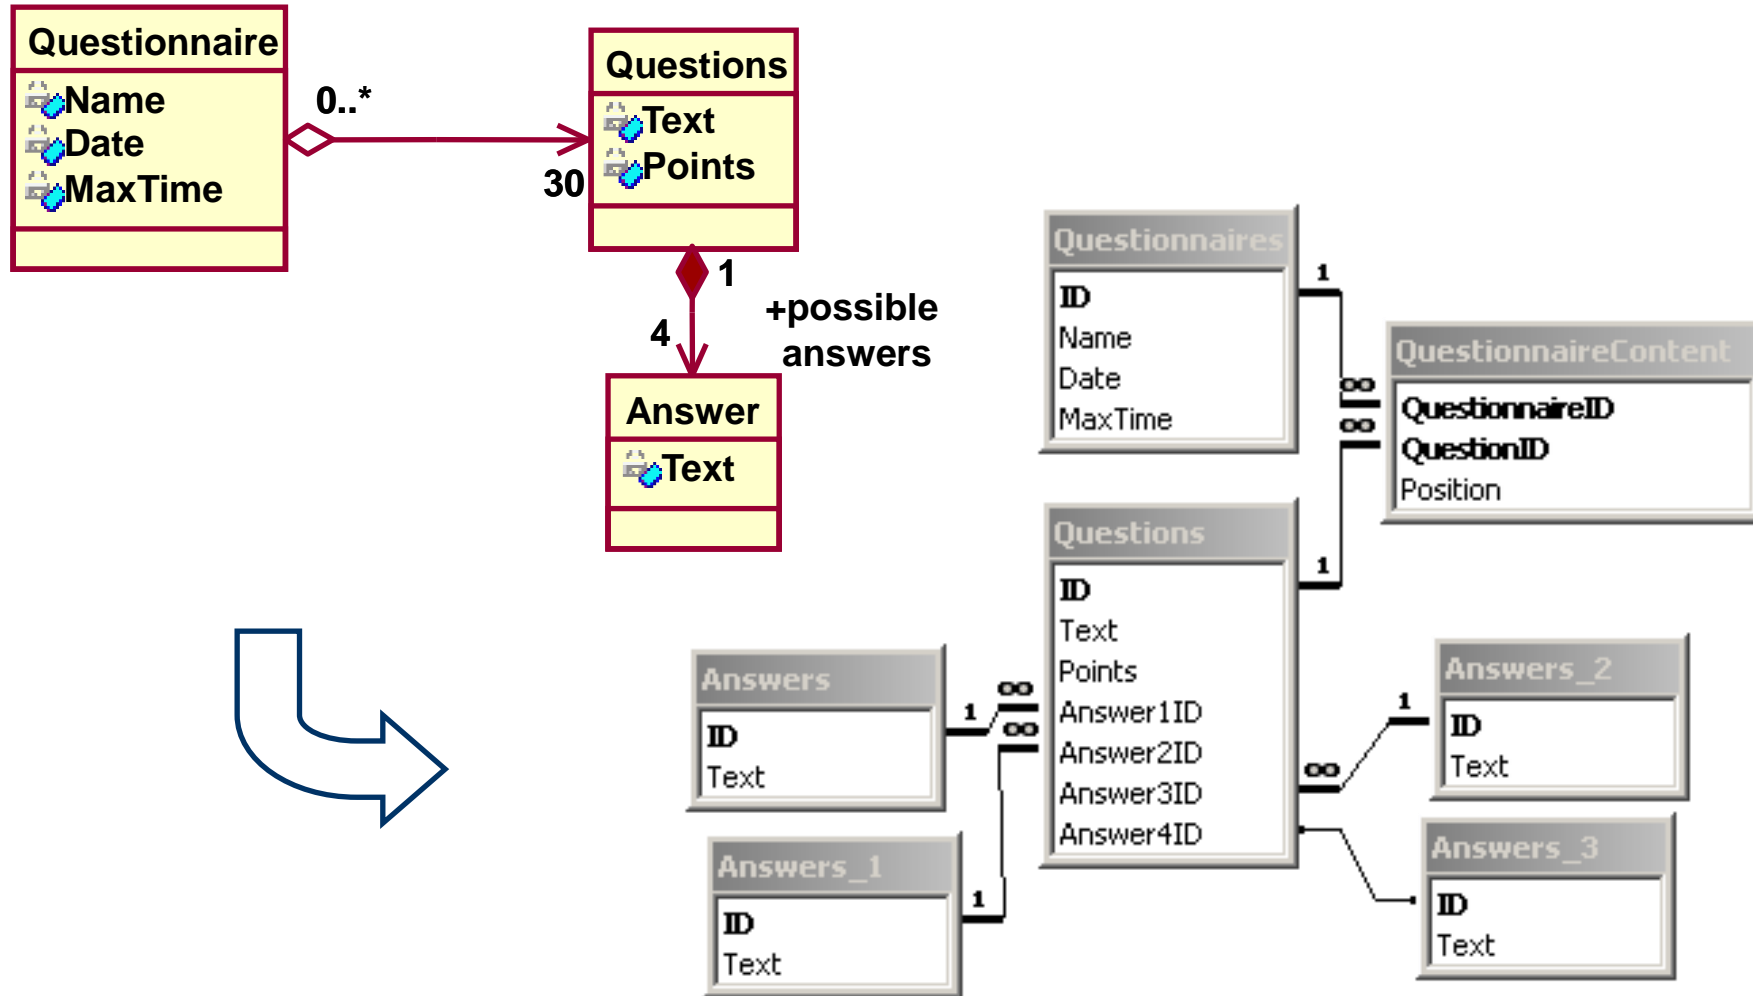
Questionnaire
Name
Date
MaxTime

0..*

30

Questions
Text
Points

1

4

+possible answers

Answer
Text

Questionnaires
ID
Name
Date
MaxTime

1

∞

∞

QuestionnaireContent
QuestionnaireID
QuestionID
Position

Questions
ID
Text
Points
Answer1ID
Answer2ID
Answer3ID
Answer4ID

1

Answers
ID
Text

1

∞

∞

Answers_1
ID
Text

1

Answers_2
ID
Text

1

∞

Answers_3
ID
Text